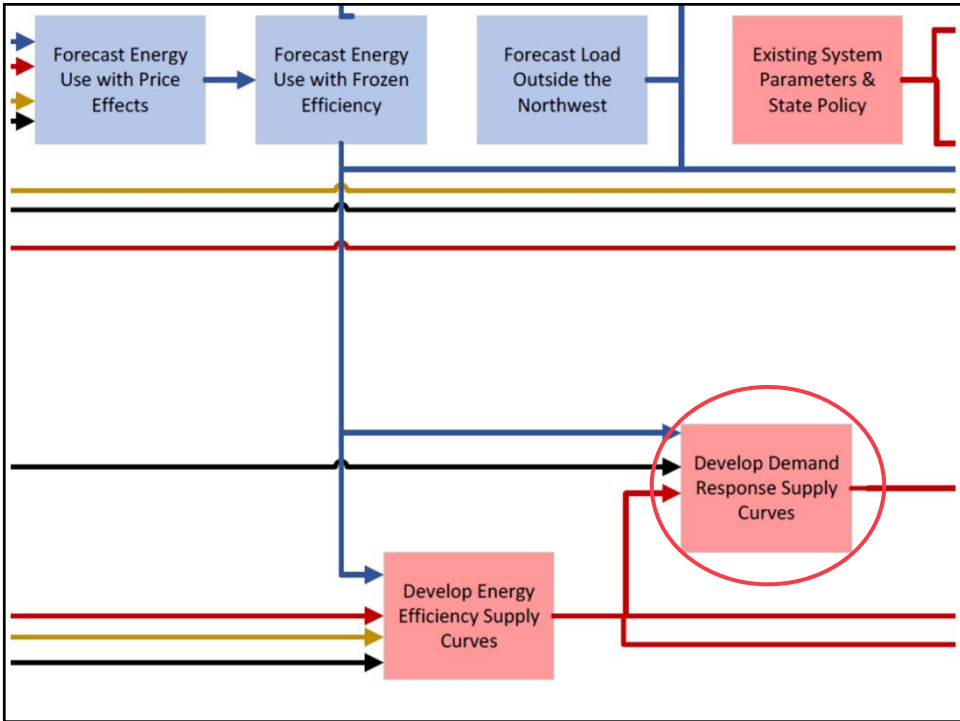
Forecast Energy Use with Price Effects

Forecast Energy Use with Frozen Efficiency

Forecast Load Outside the Northwest

Existing System Parameters & State Policy

Develop Demand Response Supply Curves

Develop Energy Efficiency Supply Curves